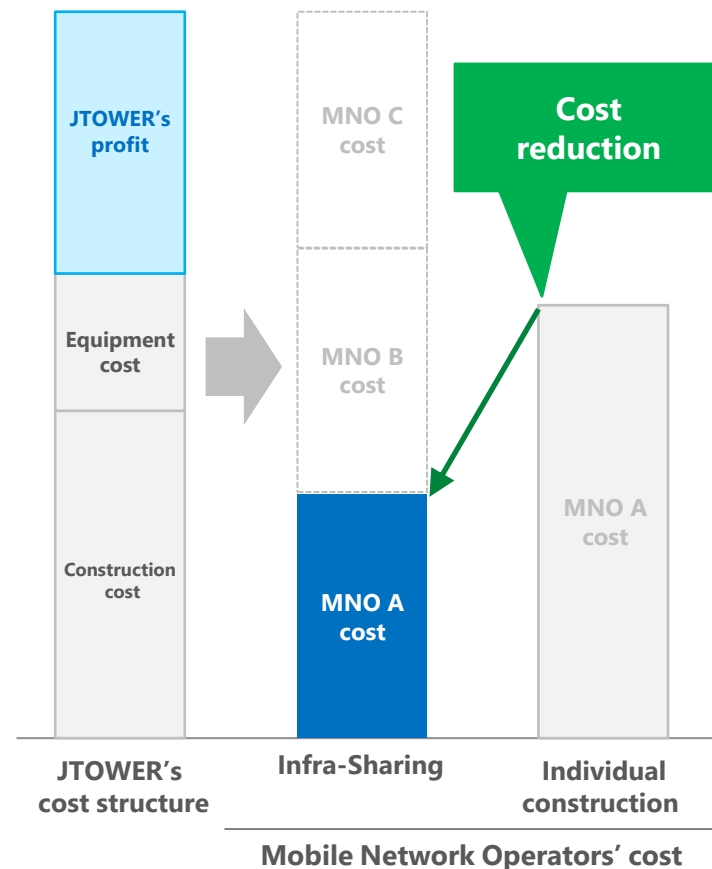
JTOWER's profit

Equipment cost

Construction cost

MNO C cost

MNO B cost

MNO A cost

Cost reduction

MNO A cost

JTOWER's cost structure

Infra-Sharing

Individual construction

Mobile Network Operators' cost